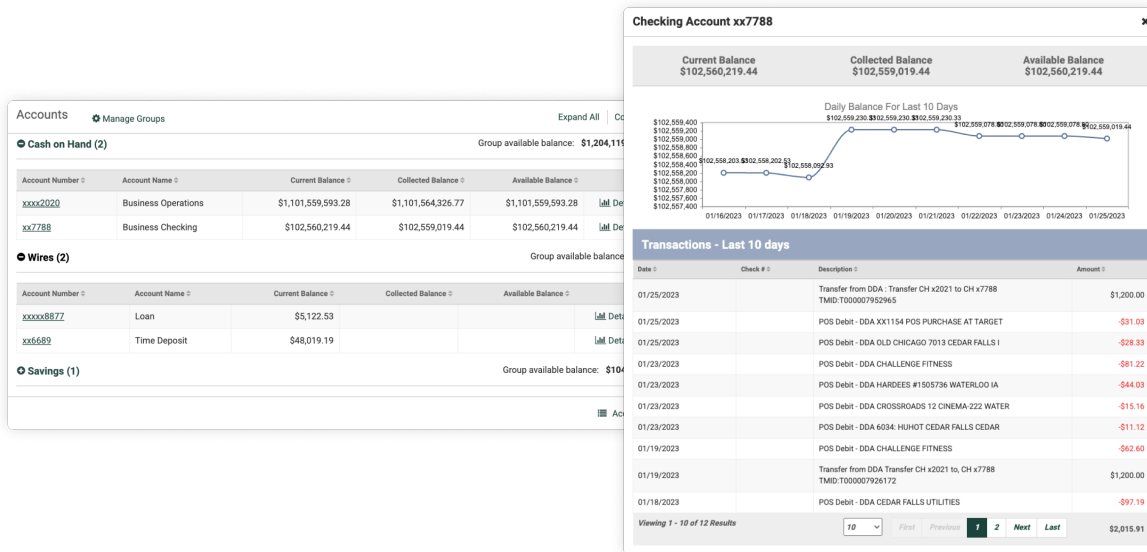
Accounts Manage Groups Expand All Co

Cash on Hand (2) Group available balance: $1,204,11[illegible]

| Account Number | Account Name | Current Balance | Collected Balance | Available Balance | |
|---|---|---|---|---|---|
| xxxx2020 | Business Operations | $1,101,559,593.28 | $1,101,564,326.77 | $1,101,559,593.28 | De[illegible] |
| xx7788 | Business Checking | $102,560,219.44 | $102,559,019.44 | $102,560,219.44 | De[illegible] |

Wires (2) Group available balance

| Account Number | Account Name | Current Balance | Collected Balance | Available Balance | |
|---|---|---|---|---|---|
| xxxxx8877 | Loan | $5,122.53 | | | Deta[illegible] |
| xx6689 | Time Deposit | $48,019.19 | | | Deta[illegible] |

Savings (1) Group available balance: $104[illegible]

Ac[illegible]

Checking Account xx7788

Current Balance $102,560,219.44 Collected Balance $102,559,019.44 Available Balance $102,560,219.44

Daily Balance For Last 10 Days

$102,559,400 $102,559,200 $102,559,000 $102,558,800 $102,558,600 $102,558,400 $102,558,200 $102,558,000 $102,557,800 $102,557,600 $102,557,400

$102,558,203.53 $102,558,202.53 $102,558,062.93 $102,559,230.33 $102,559,230.33 $102,559,230.33 $102,559,078.83 $102,559,078.83 $102,559,078.83 $102,559,019.44

01/16/2023 01/17/2023 01/18/2023 01/19/2023 01/20/2023 01/21/2023 01/22/2023 01/23/2023 01/24/2023 01/25/2023

Transactions - Last 10 days

| Date | Check # | Description | Amount |
|---|---|---|---|
| 01/25/2023 | | Transfer from DDA : Transfer CH x2021 to CH x7788 TMID:T000007952965 | $1,200.00 |
| 01/25/2023 | | POS Debit - DDA XX1154 POS PURCHASE AT TARGET | -$31.03 |
| 01/25/2023 | | POS Debit - DDA OLD CHICAGO 7013 CEDAR FALLS I | -$28.33 |
| 01/23/2023 | | POS Debit - DDA CHALLENGE FITNESS | -$81.22 |
| 01/23/2023 | | POS Debit - DDA HARDEES #1505736 WATERLOO IA | -$44.03 |
| 01/23/2023 | | POS Debit - DDA CROSSROADS 12 CINEMA-222 WATER | -$15.16 |
| 01/23/2023 | | POS Debit - DDA 6034: HUHOT CEDAR FALLS CEDAR | -$11.12 |
| 01/19/2023 | | POS Debit - DDA CHALLENGE FITNESS | -$62.60 |
| 01/19/2023 | | Transfer from DDA Transfer CH x2021 to, CH x7788 TMID:T000007926172 | $1,200.00 |
| 01/18/2023 | | POS Debit - DDA CEDAR FALLS UTILITIES | -$97.19 |

Viewing 1 - 10 of 12 Results 10 First Previous 1 2 Next Last $2,015.91